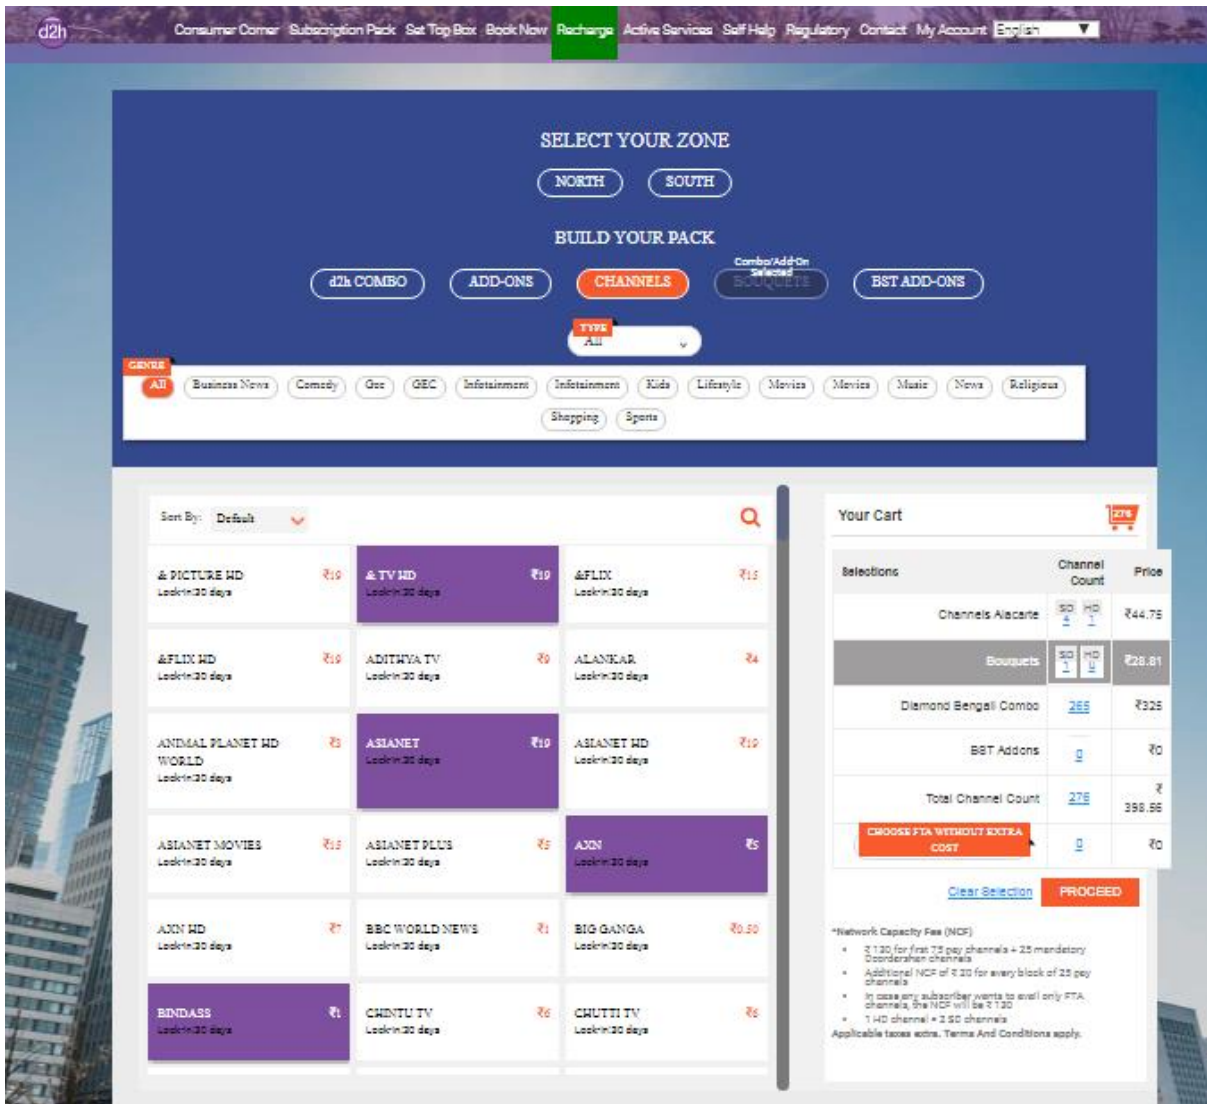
d2h Consumer Corner Subscription Pack Set Top Box Book Now Recharge Active Services Self Help Regulatory Contact My Account English

SELECT YOUR ZONE

NORTH SOUTH

BUILD YOUR PACK

d2h COMBO ADD-ONS CHANNELS Combo/Add-On Selected BOUQUETS BST ADD-ONS

TYPE
All

GENRE
All Business News Comedy Gec GEC Infotainment Infotainment Kids Lifestyle Movies Movies Music News Religious Shopping Sports

Sort By: Default

| | | |
|---|---|---|
| & PICTURE HD ₹19 Lock-in:30 days | & TV HD ₹19 Lock-in:30 days | &FLIX ₹15 Lock-in:30 days |
| &FLIX HD ₹19 Lock-in:30 days | ADITHYA TV ₹9 Lock-in:30 days | ALANKAR ₹4 Lock-in:30 days |
| ANIMAL PLANET HD WORLD ₹3 Lock-in:30 days | ASIANET ₹19 Lock-in:30 days | ASIANET HD ₹19 Lock-in:30 days |
| ASIANET MOVIES ₹15 Lock-in:30 days | ASIANET PLUS ₹5 Lock-in:30 days | AXN ₹5 Lock-in:30 days |
| AXN HD ₹7 Lock-in:30 days | BBC WORLD NEWS ₹1 Lock-in:30 days | BIG GANGA ₹0.50 Lock-in:30 days |
| BINDASS ₹1 Lock-in:30 days | CHINTU TV ₹6 Lock-in:30 days | CHUTTI TV ₹6 Lock-in:30 days |

Your Cart 276

| Selections | Channel Count | Price |
|---|---|---|
| Channels Alacarte | SD 4 HD 1 | ₹44.75 |
| Bouquets | SD 1 HD 9 | ₹28.81 |
| Diamond Bengali Combo | 265 | ₹325 |
| BST Addons | 0 | ₹0 |
| Total Channel Count | 276 | ₹ 398.56 |
| CHOOSE FTA WITHOUT EXTRA COST | 0 | ₹0 |

Clear Selection PROCEED

*Network Capacity Fee (NCF)
• ₹130 for first 75 pay channels + 25 mandatory Doordarshan channels
• Additional NCF of ₹20 for every block of 25 pay channels
• In case any subscriber wants to avail only FTA channels, the NCF will be ₹130
• 1 HD channel = 2 SD channels
Applicable taxes extra. Terms And Conditions apply.